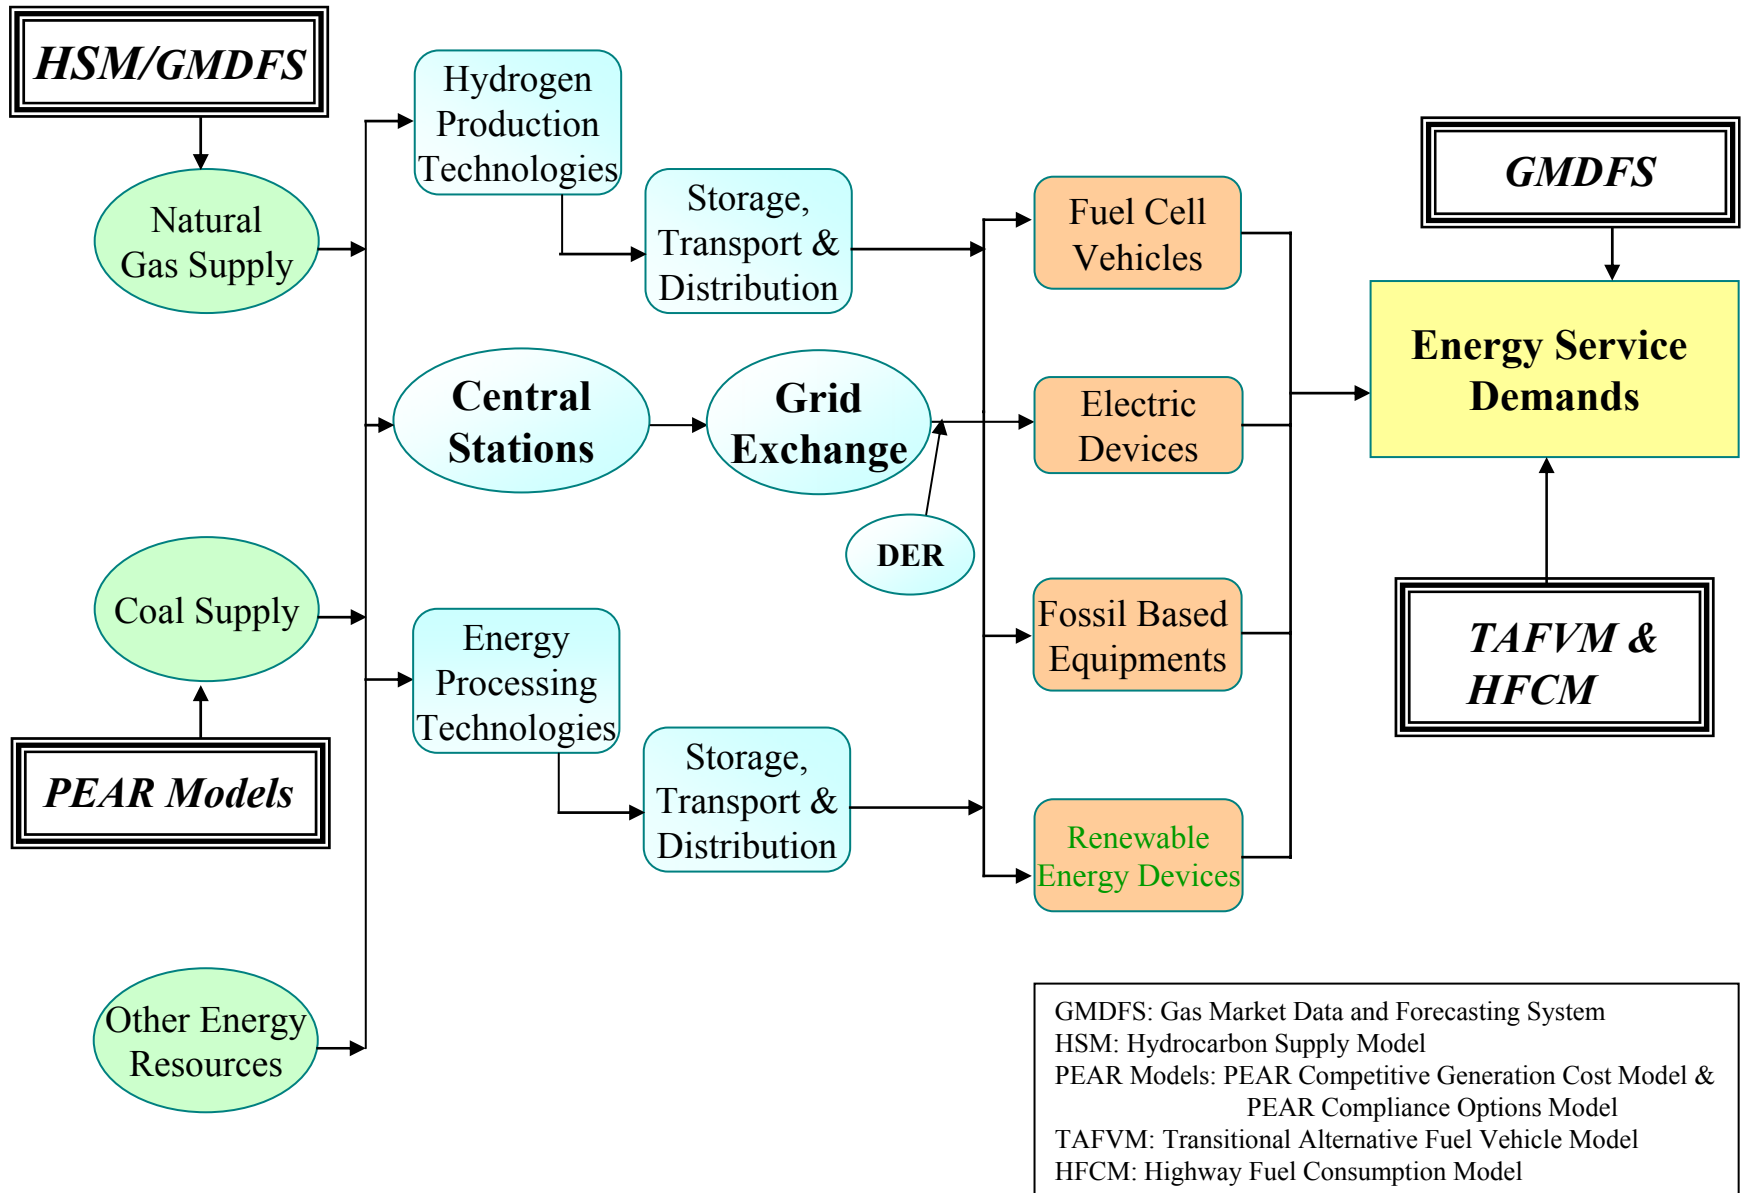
HSM/GMDFS

Natural Gas Supply

Coal Supply

PEAR Models

Other Energy Resources

Hydrogen Production Technologies

Storage, Transport & Distribution

Central Stations

Grid Exchange

DER

Energy Processing Technologies

Storage, Transport & Distribution

Fuel Cell Vehicles

Electric Devices

Fossil Based Equipments

Renewable Energy Devices

GMDFS

Energy Service Demands

TAFVM & HFCM

GMDFS: Gas Market Data and Forecasting System
HSM: Hydrocarbon Supply Model
PEAR Models: PEAR Competitive Generation Cost Model & PEAR Compliance Options Model
TAFVM: Transitional Alternative Fuel Vehicle Model
HFCM: Highway Fuel Consumption Model